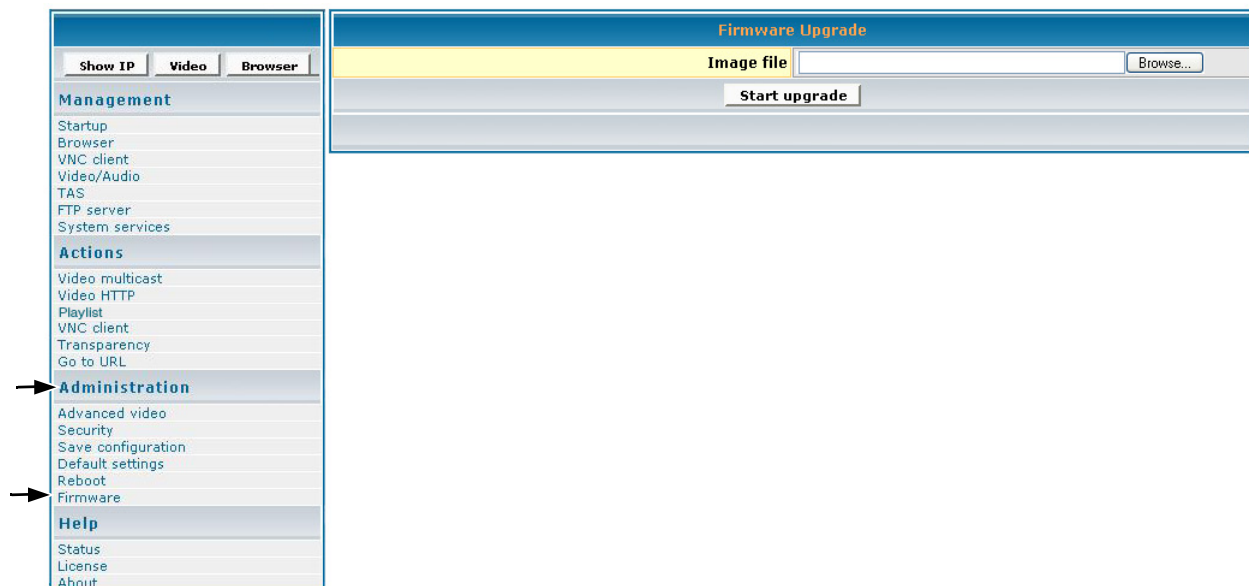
Show IP
Video
Browser

Management

Startup
Browser
VNC client
Video/Audio
TAS
FTP server
System services

Actions

Video multicast
Video HTTP
Playlist
VNC client
Transparency
Go to URL

Administration

Advanced video
Security
Save configuration
Default settings
Reboot
Firmware

Help

Status
License
About

Firmware Upgrade

Image file
Browse...

Start upgrade